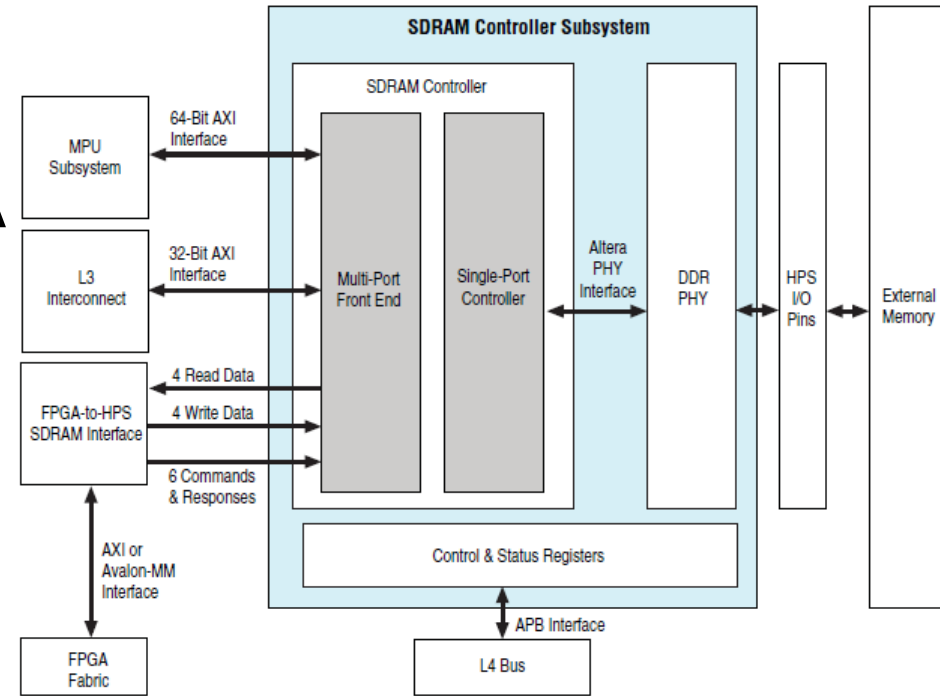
SDRAM Controller Subsystem

SDRAM Controller

MPU Subsystem

64-Bit AXI Interface

L3 Interconnect

32-Bit AXI Interface

Multi-Port Front End

Single-Port Controller

Altera PHY Interface

DDR PHY

HPS I/O Pins

External Memory

FPGA-to-HPS SDRAM Interface

4 Read Data

4 Write Data

6 Commands & Responses

AXI or Avalon-MM Interface

Control & Status Registers

APB Interface

FPGA Fabric

L4 Bus